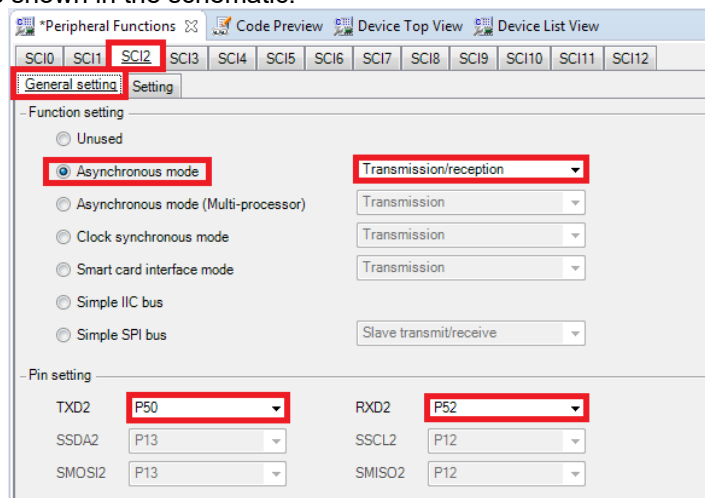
shown in the schematic.

*Peripheral Functions | Code Preview | Device Top View | Device List View

SCI0 | SCI1 | SCI2 | SCI3 | SCI4 | SCI5 | SCI6 | SCI7 | SCI8 | SCI9 | SCI10 | SCI11 | SCI12

General setting | Setting

Function setting

Unused

Asynchronous mode — Transmission/reception

Asynchronous mode (Multi-processor) — Transmission

Clock synchronous mode — Transmission

Smart card interface mode — Transmission

Simple IIC bus

Simple SPI bus — Slave transmit/receive

Pin setting

TXD2 P50 — RXD2 P52

SSDA2 P13 — SSCL2 P12

SMOSI2 P13 — SMISO2 P12